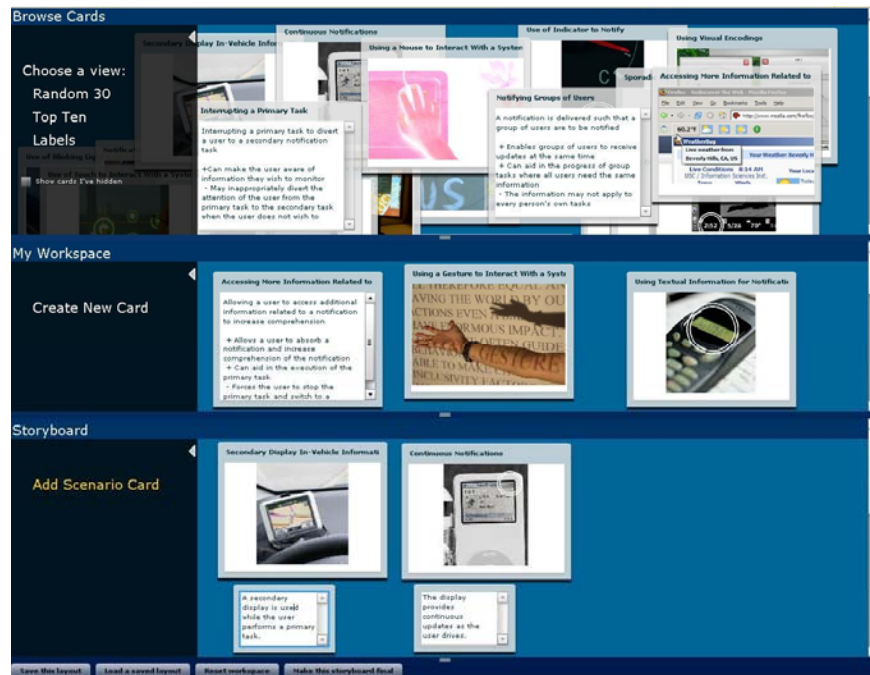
Browse Cards

Choose a view:
Random 30
Top Ten
Labels

Show cards I've hidden

Secondary Display In-Vehicle Infor
Continuous Notifications
Using a Mouse to Interact With a Syste
Use of Indicator to Notify
Using Visual Encodings
Sporadi
Accessing More Information Related to
Use of Blinking Gr
Interrupting a Primary Task

Interrupting a primary task to divert a user to a secondary notification task

+Can make the user aware of information they wish to monitor
- May inappropriately divert the attention of the user from the primary task to the secondary task when the user does not wish to

Notifying Groups of Users

A notification is delivered such that a group of users are to be notified

+ Enables groups of users to receive updates at the same time
+ Can aid in the progress of group tasks where all users need the same information
- The information may not apply to every person's own tasks

My Workspace

Create New Card

Accessing More Information Related to

Allowing a user to access additional information related to a notification to increase comprehension

+ Allows a user to absorb a notification and increase comprehension of the notification
+ Can aid in the execution of the primary task
- Forces the user to stop the primary task and switch to a

Using a Gesture to Interact With a Syste

Using Textual Information for Notificati

Storyboard

Add Scenario Card

Secondary Display In-Vehicle Informati

Continuous Notifications

A secondary display is used while the user performs a primary task.

The display provides continuous updates as the user drives.

Save this layout
Load a saved layout
Reset workspace
Make this storyboard final